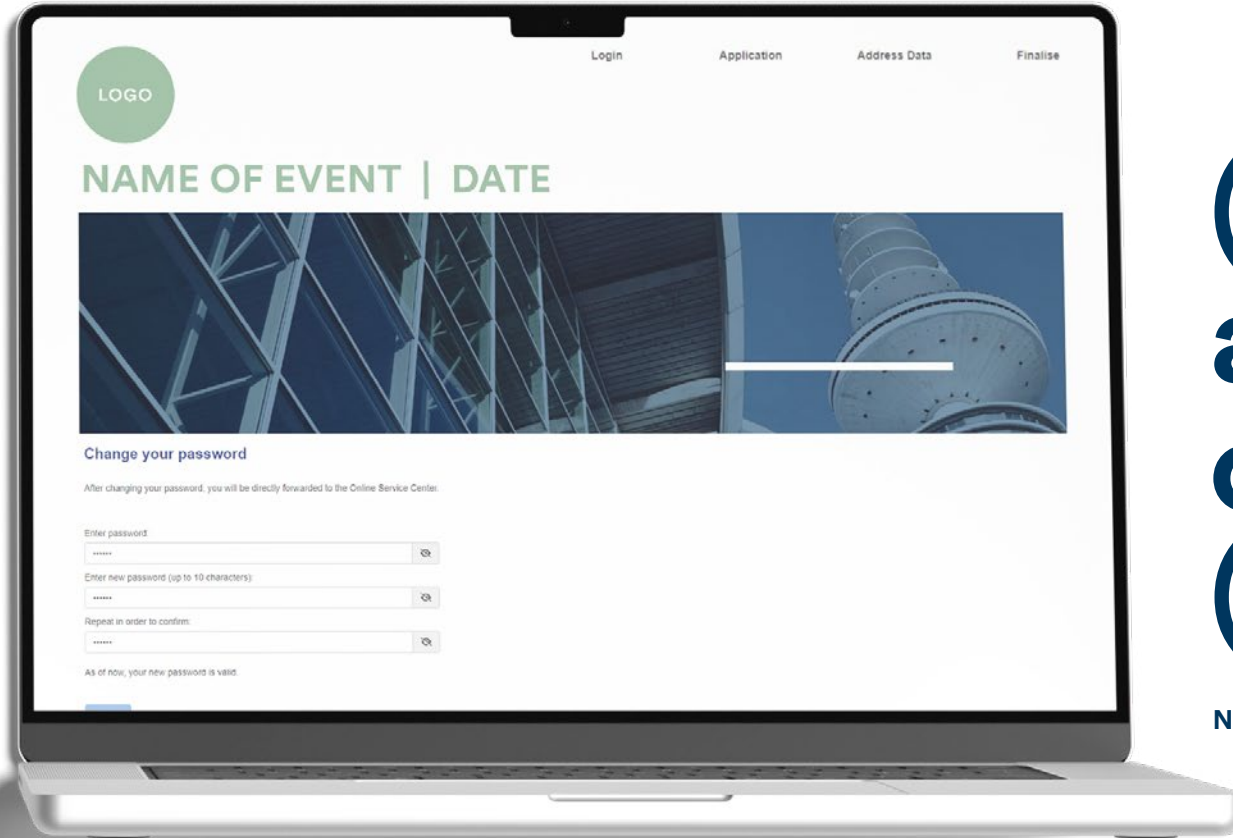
Login Application Address Data Finalise

LOGO

NAME OF EVENT | DATE

Change your password

After changing your password, you will be directly forwarded to the Online Service Center.

Enter password:

••••••

Enter new password (up to 10 characters):

••••••

Repeat in order to confirm:

••••••

As of now, your new password is valid.

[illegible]
a
c
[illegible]
N